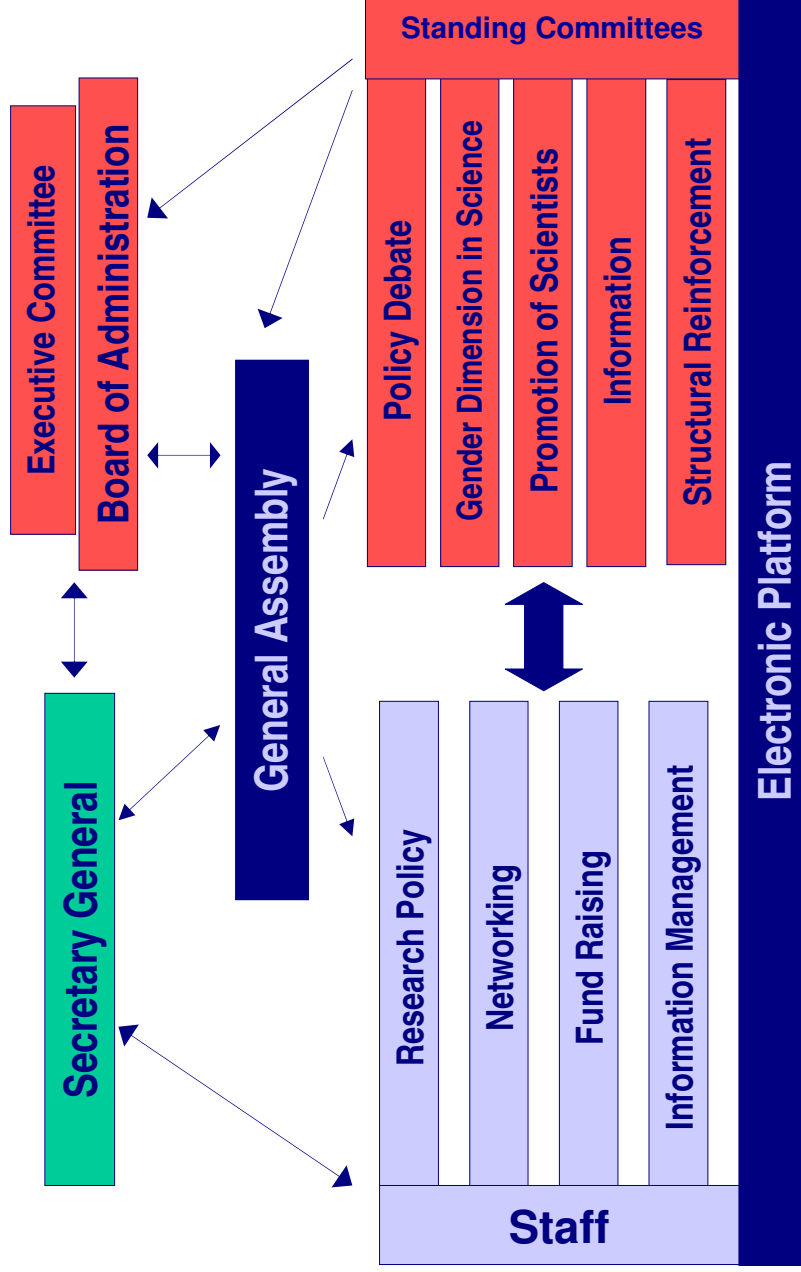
Standing Committees

Executive Committee

Board of Administration

Policy Debate

Gender Dimension in Science

Promotion of Scientists

Information

Structural Reinforcement

General Assembly

Secretary General

Research Policy

Networking

Fund Raising

Information Management

Staff

Electronic Platform